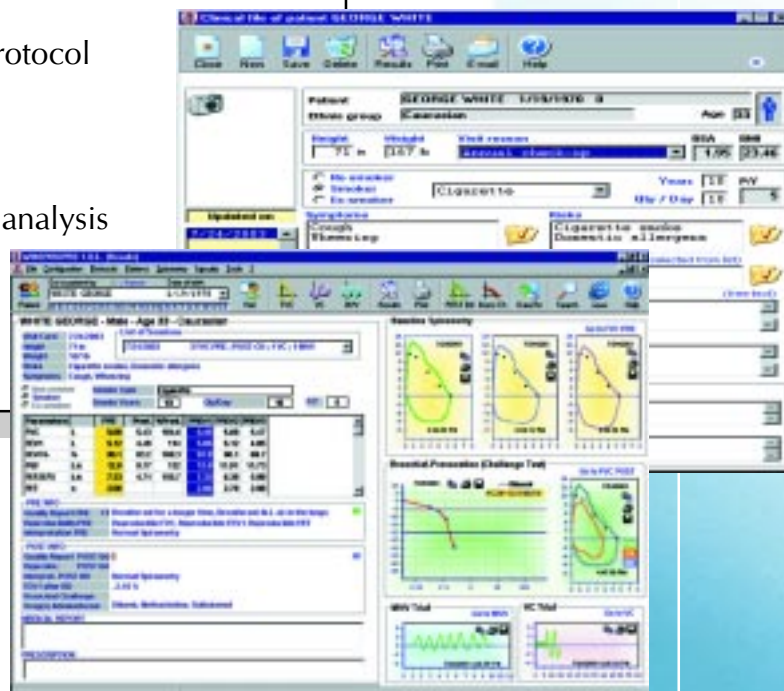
rotocol

analysis

Clinical file of patient GEORGE WHITE

Close New Save Delete Results Print E-mail Help

Patient GEORGE WHITE 1/15/1970 3
Ethnic group Caucasian
Age 33

Height 71 in
Weight 167 lb
Visit reason Annual check-up
BSA 1.95
BMI 23.46

No smoker
Smoker
Ex smoker
Cigarette
Years 15
P/Y
Qty / Day 15
5

Updated on
7/24/2003

Symptoms
Cough
Wheezing

Notes
Cigarette smoke
Domestic allergens

WHITE GEORGE - Male - Age 33 - Caucasian

Baseline Spirometry

Bronchial Provocation (Challenge Test)

MVV Total

VC Total

MEDICAL REPORT

PRESCRIPTION